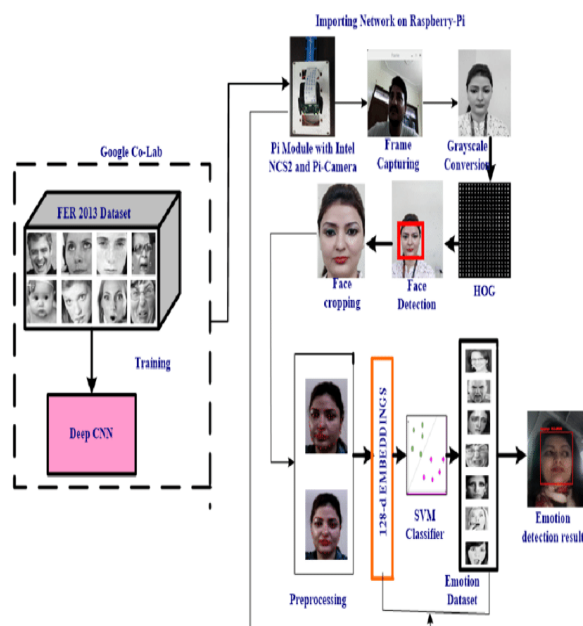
Importing Network on Raspberry-Pi

Google Co-Lab

FER 2013 Dataset

Training

Deep CNN

Pi Module with Intel NCS2 and Pi-Camera

Frame Capturing

Grayscale Conversion

HOG

Face Detection

Face cropping

Preprocessing

128-d EMBEDDINGS

SVM Classifier

Emotion Dataset

Emotion detection resul